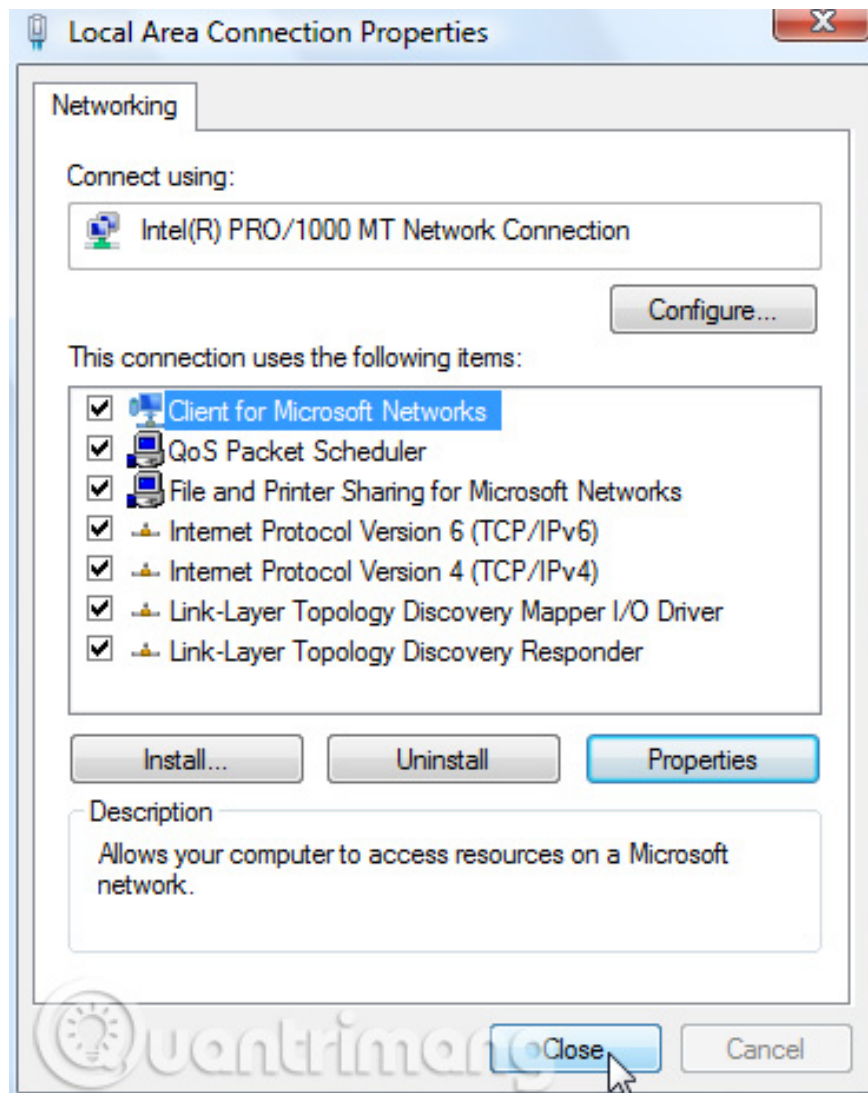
Local Area Connection Properties

Networking

Connect using:

Intel(R) PRO/1000 MT Network Connection

Configure...

This connection uses the following items:

Client for Microsoft Networks
QoS Packet Scheduler
File and Printer Sharing for Microsoft Networks
Internet Protocol Version 6 (TCP/IPv6)
Internet Protocol Version 4 (TCP/IPv4)
Link-Layer Topology Discovery Mapper I/O Driver
Link-Layer Topology Discovery Responder

Install...
Uninstall
Properties

Description
Allows your computer to access resources on a Microsoft network.

Quantrimang

Close
Cancel